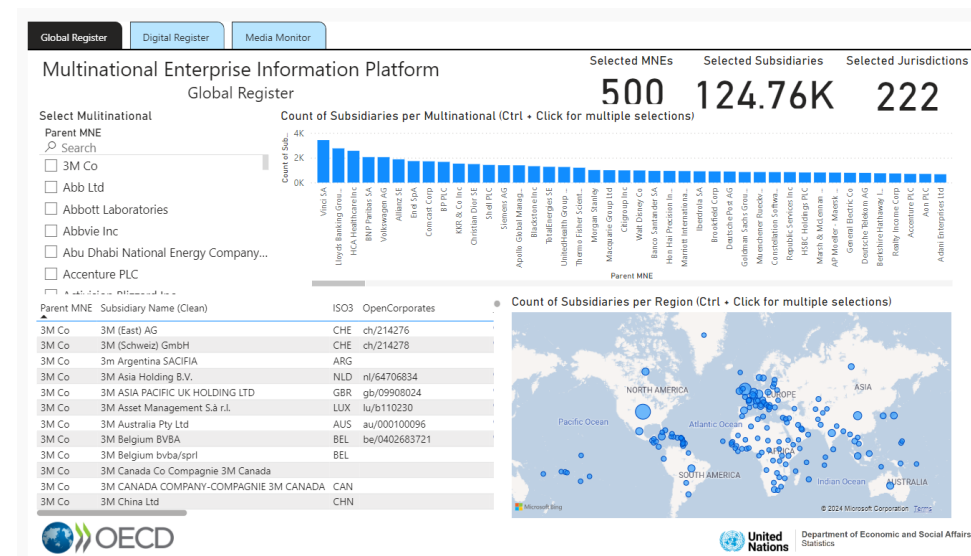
Global Register | Digital Register | Media Monitor

Multinational Enterprise Information Platform
Global Register

Selected MNEs
500
Selected Subsidiaries
124.76K
Selected Jurisdictions
222

Select Multinational
Parent MNE
Search
3M Co
Abb Ltd
Abbott Laboratories
Abbvie Inc
Abu Dhabi National Energy Company...
Accenture PLC
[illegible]

Count of Subsidiaries per Multinational (Ctrl + Click for multiple selections)
4K
2K
0K
Count of Sub...
Vinci SA
Lloyds Banking Grou...
HCA Healthcare Inc
BNP Paribas SA
Volkswagen AG
Allianz SE
Enel SpA
Comcast Corp
BP PLC
KKR & Co Inc
Christian Dior SE
Shell PLC
Siemens AG
Apollo Global Manag...
Blackstone Inc
TotalEnergies SE
UnitedHealth Group ...
Thermo Fisher Scient...
Morgan Stanley
Macquarie Group Ltd
Citigroup Inc
Walt Disney Co
Banco Santander SA
Hon Hai Precision In...
Marriott Internationa...
Iberdrola SA
Brookfield Corp
Deutsche Post AG
Goldman Sachs Grou...
Muenchener Rueckv...
Constellation Softwa...
Republic Services Inc
HSBC Holdings PLC
March & McLennan ...
AP Moeller - Maersk ...
General Electric Co
Deutsche Telekom AG
Berkshire Hathaway I...
Realty Income Corp
Accenture PLC
Aon PLC
Adani Enterprises Ltd
Parent MNE

| Parent MNE | Subsidiary Name (Clean) | ISO3 | OpenCorporates |
|---|---|---|---|
| 3M Co | 3M (East) AG | CHE | ch/214276 |
| 3M Co | 3M (Schweiz) GmbH | CHE | ch/214278 |
| 3M Co | 3m Argentina SACIFIA | ARG | |
| 3M Co | 3M Asia Holding B.V. | NLD | nl/64706834 |
| 3M Co | 3M ASIA PACIFIC UK HOLDING LTD | GBR | gb/09908024 |
| 3M Co | 3M Asset Management S.à r.l. | LUX | lu/b110230 |
| 3M Co | 3M Australia Pty Ltd | AUS | au/000100096 |
| 3M Co | 3M Belgium BVBA | BEL | be/0402683721 |
| 3M Co | 3M Belgium bvba/sprl | BEL | |
| 3M Co | 3M Canada Co Compagnie 3M Canada | | |
| 3M Co | 3M CANADA COMPANY-COMPAGNIE 3M CANADA | CAN | |
| 3M Co | 3M China Ltd | CHN | |

Count of Subsidiaries per Region (Ctrl + Click for multiple selections)
NORTH AMERICA
EUROPE
ASIA
Pacific Ocean
Atlantic Ocean
AFRICA
SOUTH AMERICA
Indian Ocean
AUSTRALIA
Microsoft Bing
© 2024 Microsoft Corporation Terms

OECD
United Nations
Department of Economic and Social Affairs
Statistics